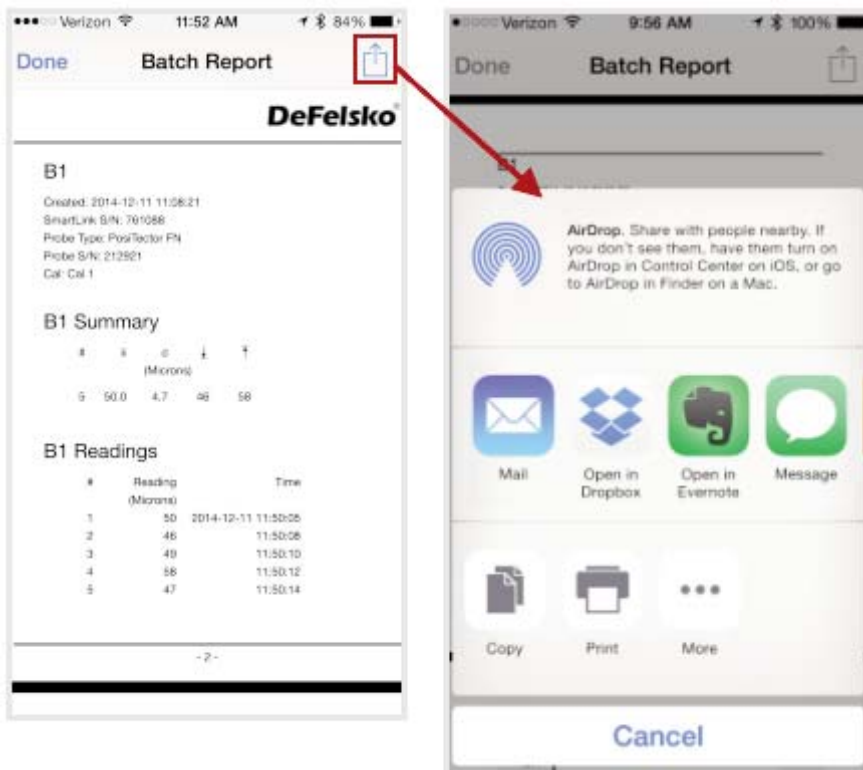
Verizon 11:52 AM 84%

Done Batch Report

DeFelsko

B1

Created: 2014-12-11 11:08:21
SmartLink S/N: 761088
Probe Type: PosiTector FN
Probe S/N: 212921
Cal: Cal 1

B1 Summary

| # | $\bar{x}$ | $\sigma$ | $\downarrow$ | $\uparrow$ |
|---|---|---|---|---|
| | | (Microns) | | |
| 5 | 50.0 | 4.7 | 46 | 58 |

B1 Readings

| # | Reading (Microns) | Time |
|---|---|---|
| 1 | 50 | 2014-12-11 11:50:05 |
| 2 | 46 | 11:50:08 |
| 3 | 49 | 11:50:10 |
| 4 | 58 | 11:50:12 |
| 5 | 47 | 11:50:14 |

- 2 -

Verizon 9:56 AM 100%

Done Batch Report

B1

AirDrop. Share with people nearby. If you don't see them, have them turn on AirDrop in Control Center on iOS, or go to AirDrop in Finder on a Mac.

Mail
Open in Dropbox
Open in Evernote
Message

Copy
Print
More

Cancel